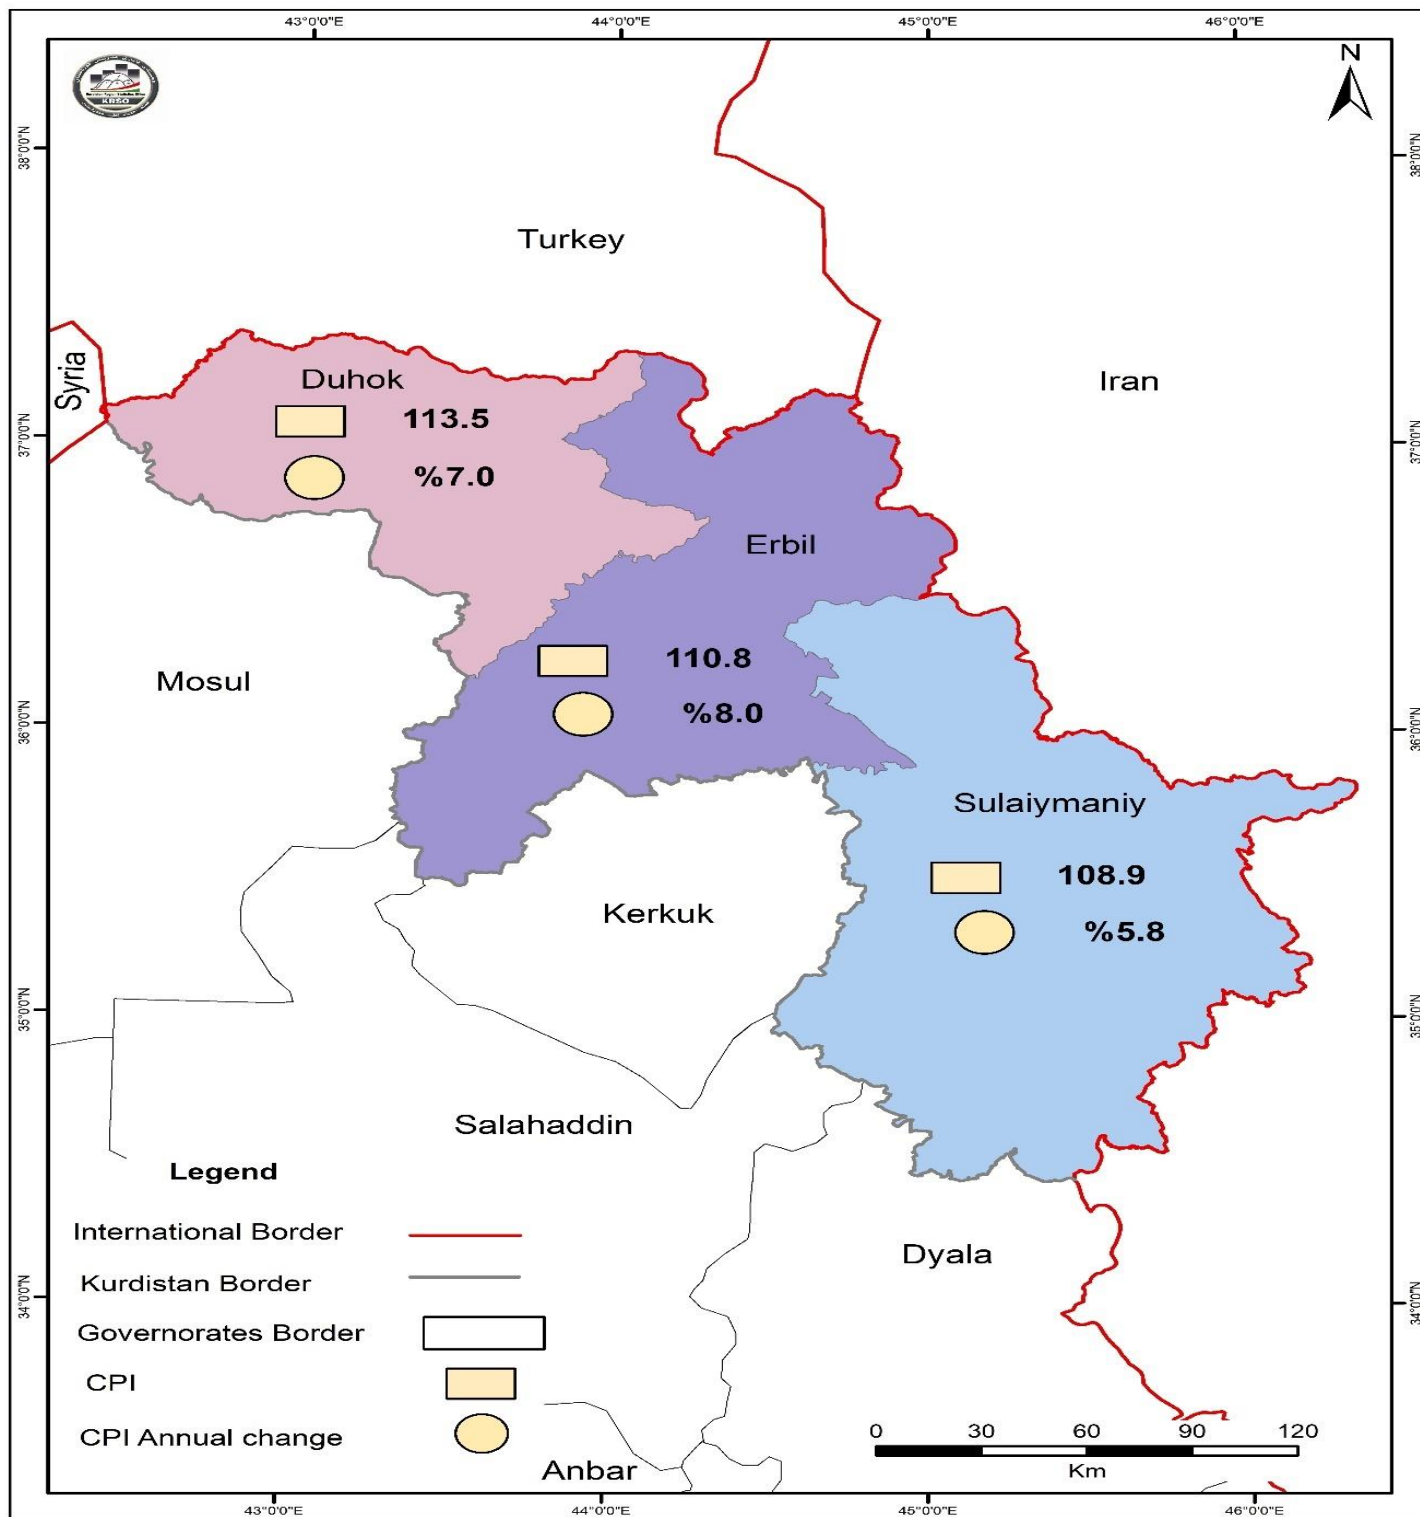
43°0'0"E 44°0'0"E 45°0'0"E 46°0'0"E

KRSO

N

38°0'0"N 37°0'0"N 36°0'0"N 35°0'0"N 34°0'0"N

Turkey

Iran

Syria

Duhok

113.5

%7.0

Erbil

110.8

%8.0

Mosul

Sulaiymaniy

108.9

%5.8

Kerkuk

Salahaddin

Dyala

Anbar

Legend

International Border

Kurdistan Border

Governorates Border

CPI

CPI Annual change

0 30 60 90 120

Km

43°0'0"E 44°0'0"E 45°0'0"E 46°0'0"E